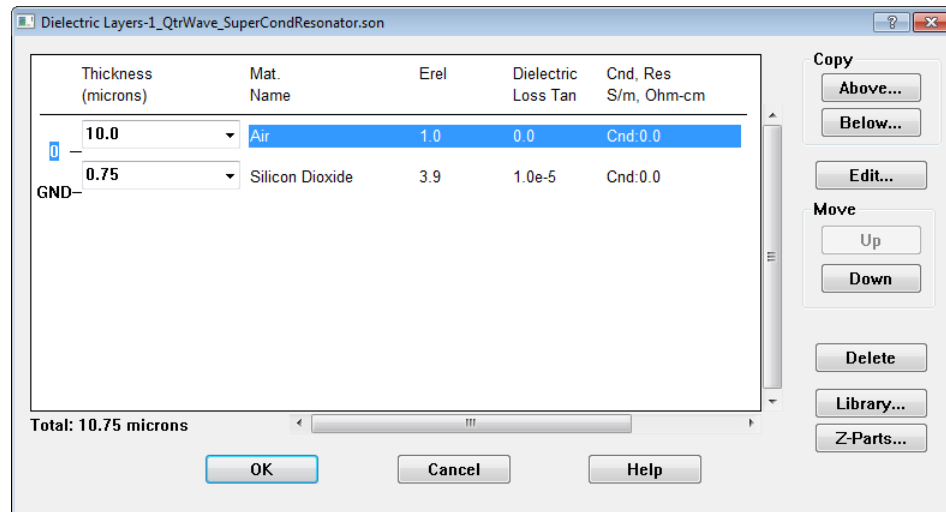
Dielectric Layers-1_QtrWave_SuperCondResonator.son

?

| Thickness (microns) | Mat. Name | Erel | Dielectric Loss Tan | Cnd, Res S/m, Ohm-cm |
|---|---|---|---|---|
| 10.0 | Air | 1.0 | 0.0 | Cnd:0.0 |
| 0.75 | Silicon Dioxide | 3.9 | 1.0e-5 | Cnd:0.0 |

0

GND

Total: 10.75 microns

Copy
Above...
Below...
Edit...
Move
Up
Down
Delete
Library...
Z-Parts...

OK
Cancel
Help